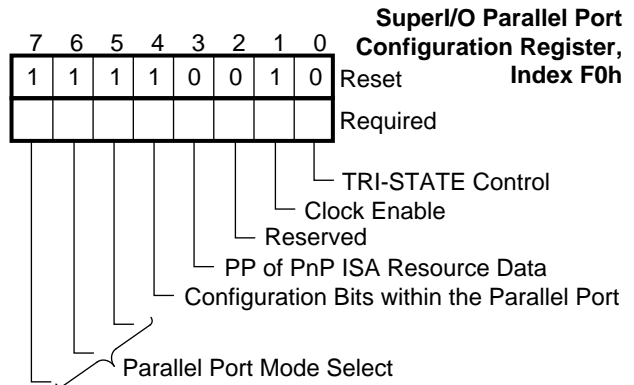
SuperI/O Parallel Port Configuration Register, Index F0h

| 7 | 6 | 5 | 4 | 3 | 2 | 1 | 0 | |
|---|---|---|---|---|---|---|---|---|
| 1 | 1 | 1 | 1 | 0 | 0 | 1 | 0 | Reset |
| | | | | | | | | Required |

TRI-STATE Control
Clock Enable
Reserved
PP of PnP ISA Resource Data
Configuration Bits within the Parallel Port
Parallel Port Mode Select